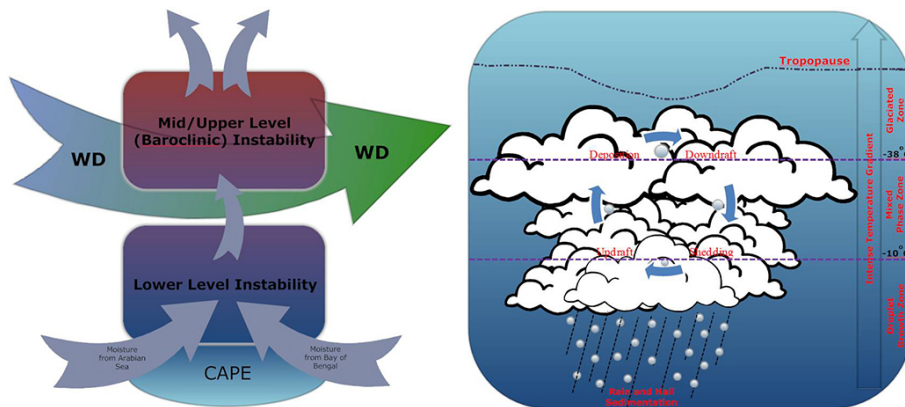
WD

Mid/Upper Level (Baroclinic) Instability

WD

Lower Level Instability

Moisture from Arabian Sea

Moisture from Bay of Bengal

CAPE

Tropopause

Deposition

Downdraft

Updraft

Shedding

Rain and Hail Sedimentation

Glaciated Zone

-38°

Intense Temperature Gradient

Mixed Phase Zone

-10°

Droplet Growth Zone